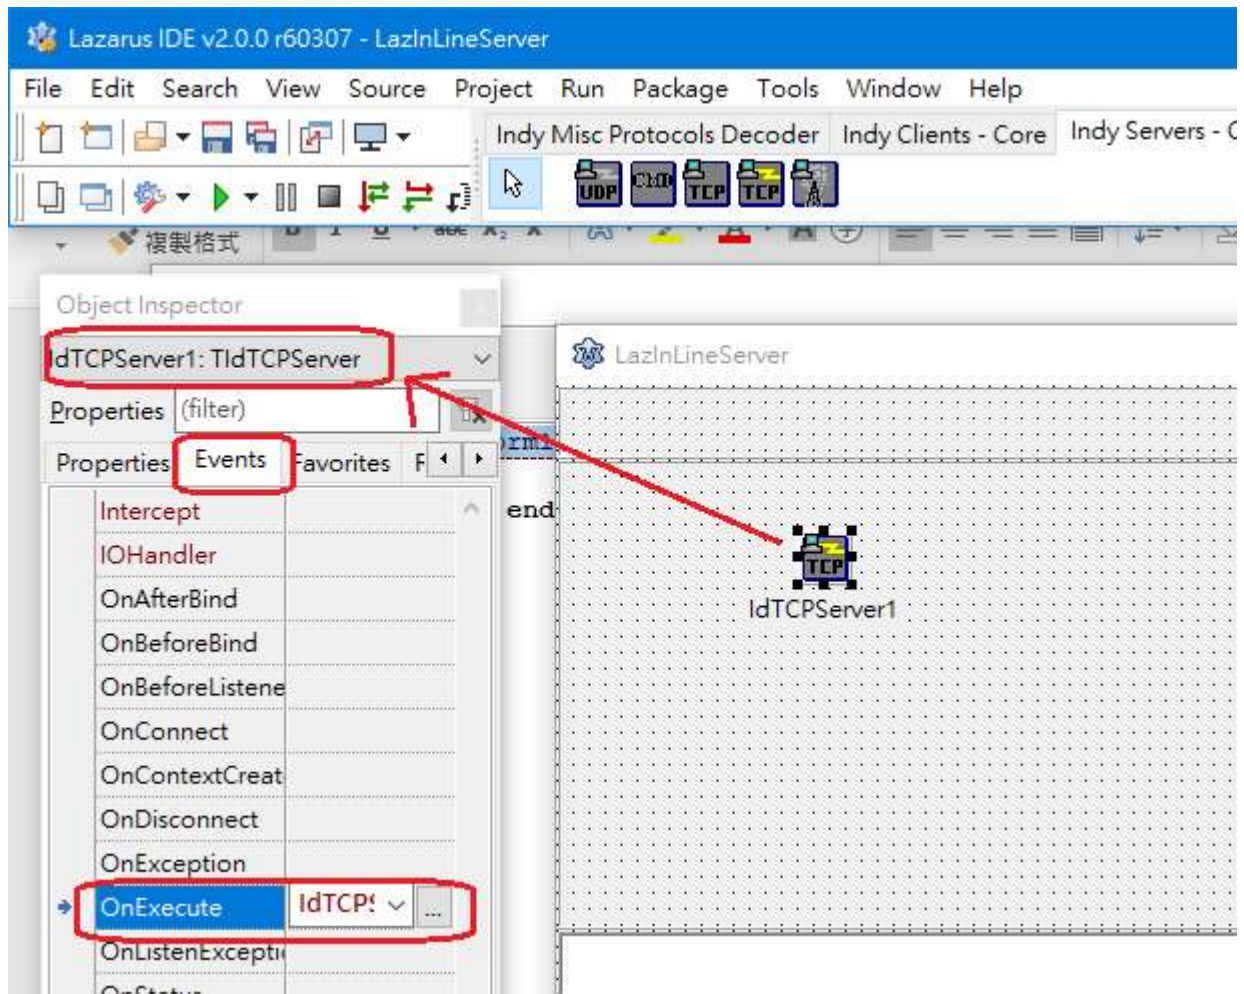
Lazarus IDE v2.0.0 r60307 - LazInLineServer

File Edit Search View Source Project Run Package Tools Window Help

Indy Misc Protocols Decoder Indy Clients - Core Indy Servers - C

UDP CMD TCP TCP

複製格式

Object Inspector

IdTCPServer1: TIdTCPServer

Properties (filter)

Properties Events Favorites F

Intercept
IOHandler
OnAfterBind
OnBeforeBind
OnBeforeListene
OnConnect
OnContextCreat
OnDisconnect
OnException
OnExecute IdTCPS
OnListenExcepti
OnStatus

end

LazInLineServer

TCP
IdTCPServer1